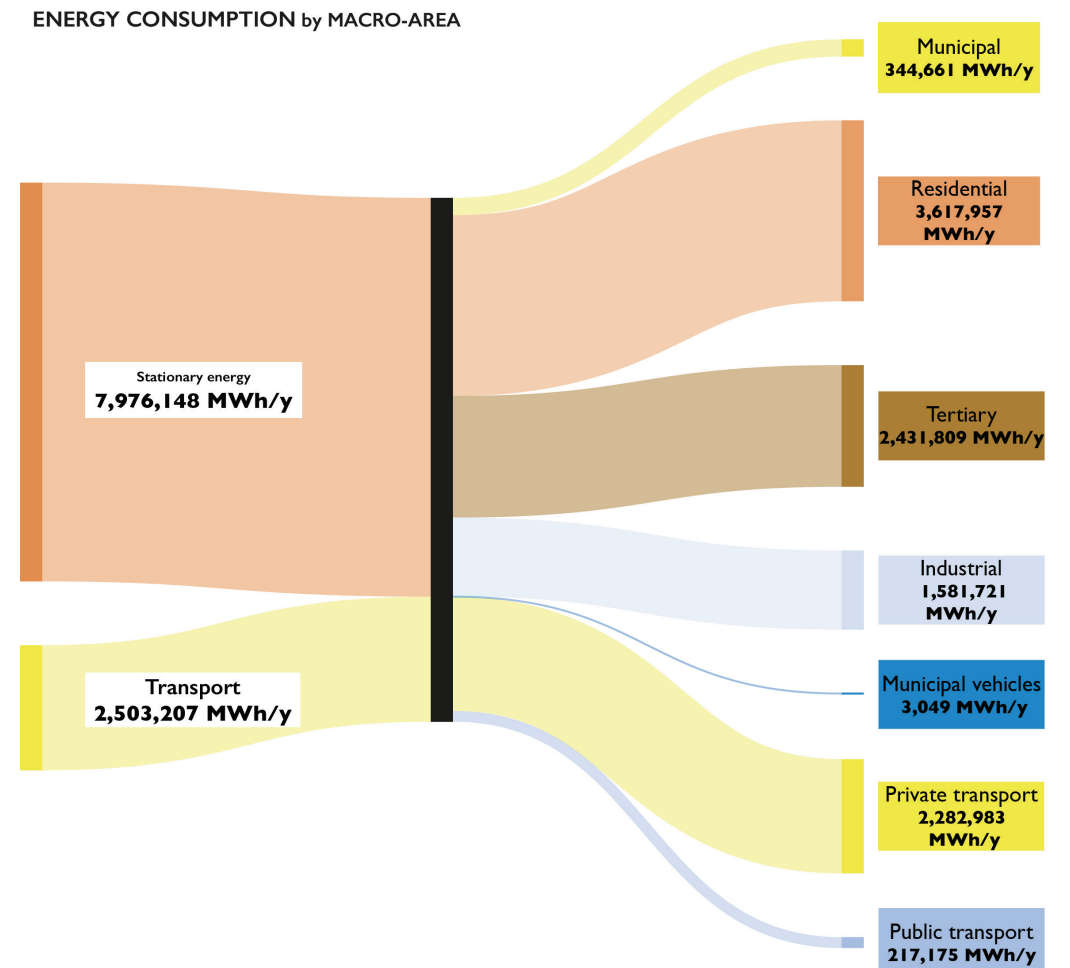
ENERGY CONSUMPTION by MACRO-AREA

Stationary energy
7,976,148 MWh/y

Transport
2,503,207 MWh/y

Municipal
344,661 MWh/y

Residential
3,617,957 MWh/y

Tertiary
2,431,809 MWh/y

Industrial
1,581,721 MWh/y

Municipal vehicles
3,049 MWh/y

Private transport
2,282,983 MWh/y

Public transport
217,175 MWh/y